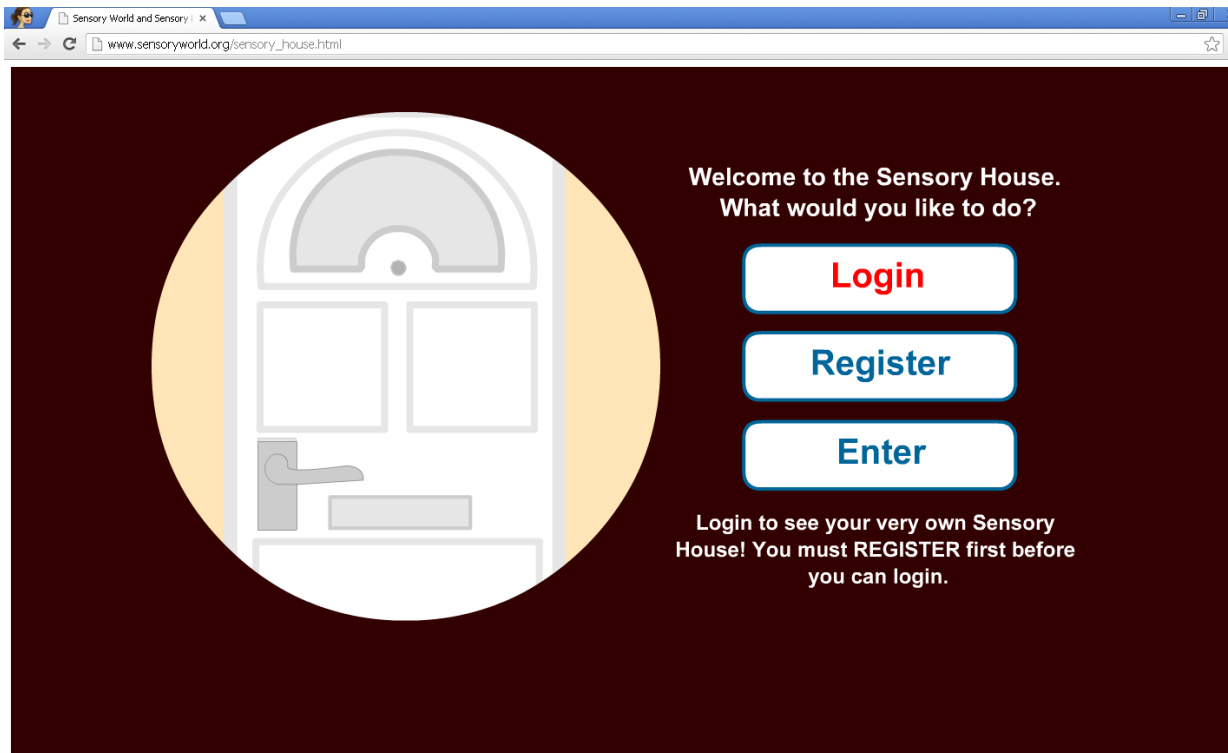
Sensory World and Sensory | ×

www.sensoryworld.org/sensory_house.html

Welcome to the Sensory House.
What would you like to do?

Login

Register

Enter

Login to see your very own Sensory House! You must REGISTER first before you can login.